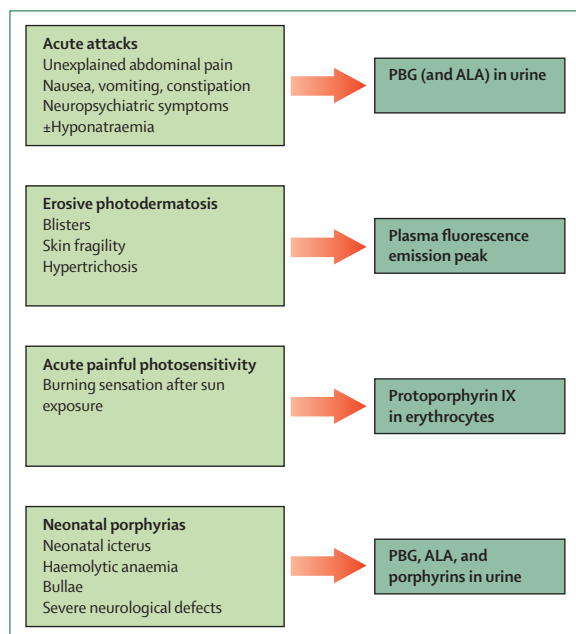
Acute attacks
Unexplained abdominal pain
Nausea, vomiting, constipation
Neuropsychiatric symptoms
±Hyponatraemia

PBG (and ALA) in urine

Erosive photodermatosis
Blisters
Skin fragility
Hypertrichosis

Plasma fluorescence emission peak

Acute painful photosensitivity
Burning sensation after sun exposure

Protoporphyrin IX in erythrocytes

Neonatal porphyrias
Neonatal icterus
Haemolytic anaemia
Bullae
Severe neurological defects

PBG, ALA, and porphyrins in urine